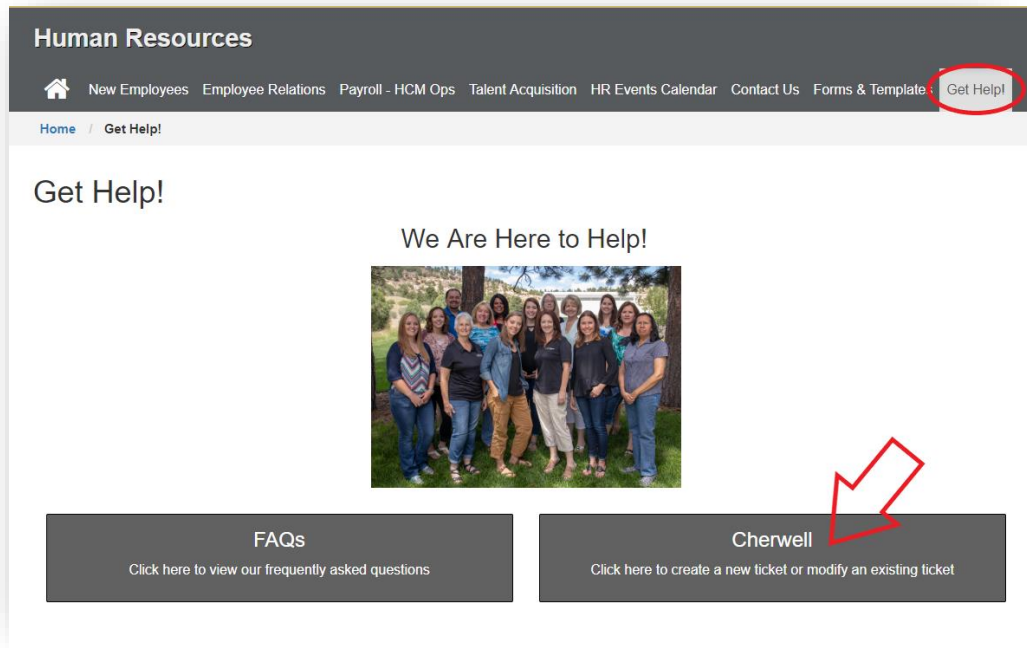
Human Resources

New Employees Employee Relations Payroll - HCM Ops Talent Acquisition HR Events Calendar Contact Us Forms & Template Get Help!

Home / Get Help!

Get Help!

We Are Here to Help!

FAQs
Click here to view our frequently asked questions

Cherwell
Click here to create a new ticket or modify an existing ticket